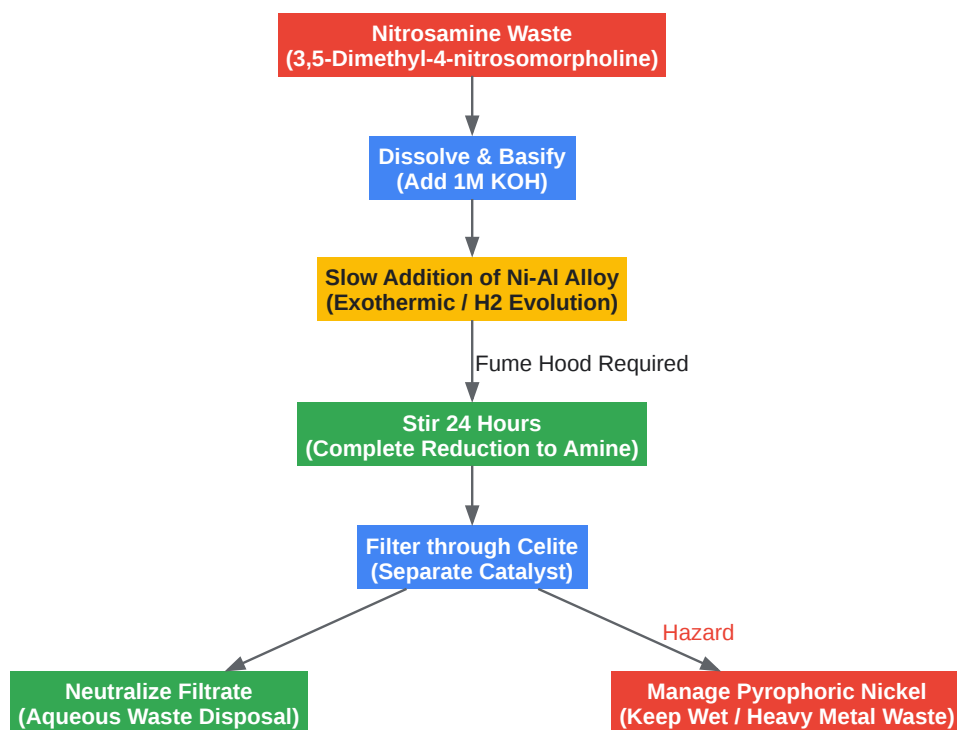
Nitrosamine Waste
(3,5-Dimethyl-4-nitrosomorpholine)

Dissolve & Basify
(Add 1M KOH)

Slow Addition of Ni-Al Alloy
(Exothermic / H2 Evolution)

Fume Hood Required

Stir 24 Hours
(Complete Reduction to Amine)

Filter through Celite
(Separate Catalyst)

Hazard

Neutralize Filtrate
(Aqueous Waste Disposal)

Manage Pyrophoric Nickel
(Keep Wet / Heavy Metal Waste)